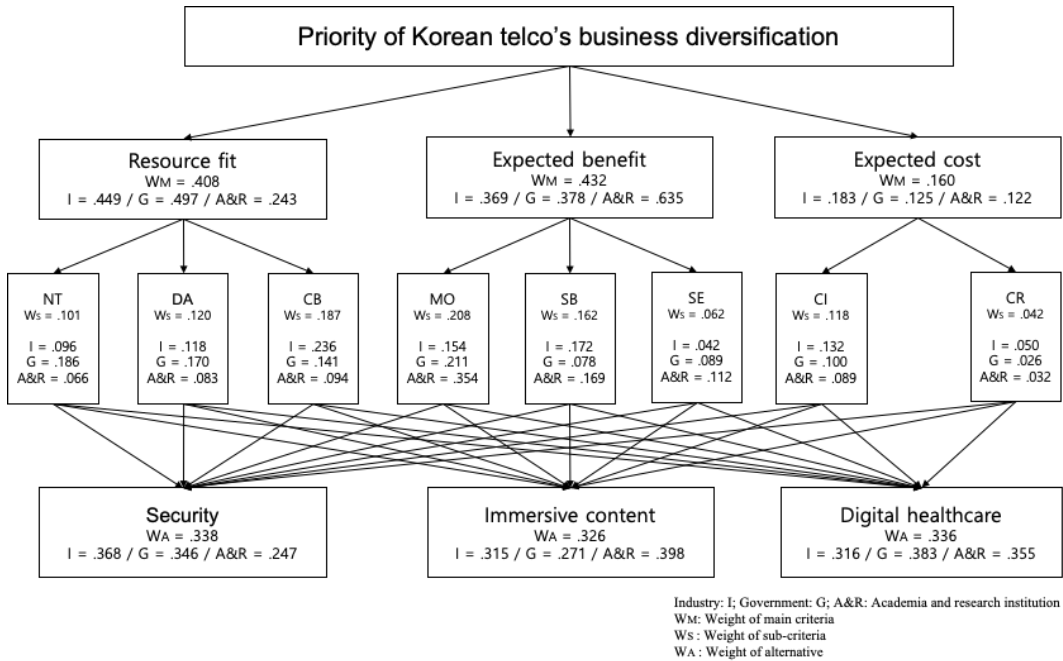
Priority of Korean telco's business diversification

Resource fit
$W_M$ = .408
I = .449 / G = .497 / A&R = .243

Expected benefit
$W_M$ = .432
I = .369 / G = .378 / A&R = .635

Expected cost
$W_M$ = .160
I = .183 / G = .125 / A&R = .122

NT
$W_S$ = .101
I = .096
G = .186
A&R = .066

DA
$W_S$ = .120
I = .118
G = .170
A&R = .083

CB
$W_S$ = .187
I = .236
G = .141
A&R = .094

MO
$W_S$ = .208
I = .154
G = .211
A&R = .354

SB
$W_S$ = .162
I = .172
G = .078
A&R = .169

SE
$W_S$ = .062
I = .042
G = .089
A&R = .112

CI
$W_S$ = .118
I = .132
G = .100
A&R = .089

CR
$W_S$ = .042
I = .050
G = .026
A&R = .032

Security
$W_A$ = .338
I = .368 / G = .346 / A&R = .247

Immersive content
$W_A$ = .326
I = .315 / G = .271 / A&R = .398

Digital healthcare
$W_A$ = .336
I = .316 / G = .383 / A&R = .355

Industry: I; Government: G; A&R: Academia and research institution
$W_M$: Weight of main criteria
$W_S$ : Weight of sub-criteria
$W_A$ : Weight of alternative